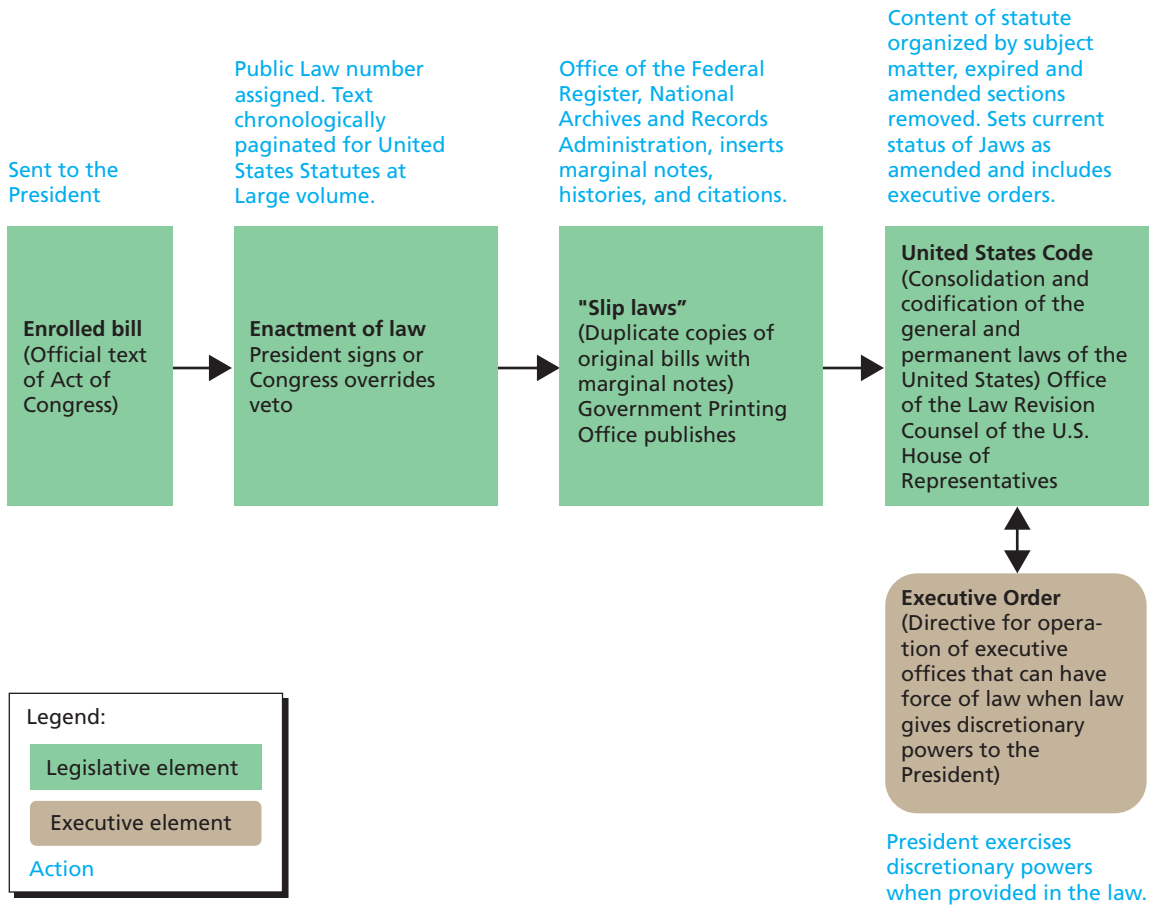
Sent to the President

Enrolled bill
(Official text of Act of Congress)

Public Law number assigned. Text chronologically paginated for United States Statutes at Large volume.

Enactment of law
President signs or Congress overrides veto

Office of the Federal Register, National Archives and Records Administration, inserts marginal notes, histories, and citations.

"Slip laws"
(Duplicate copies of original bills with marginal notes) Government Printing Office publishes

Content of statute organized by subject matter, expired and amended sections removed. Sets current status of Jaws as amended and includes executive orders.

United States Code
(Consolidation and codification of the general and permanent laws of the United States) Office of the Law Revision Counsel of the U.S. House of Representatives

Executive Order
(Directive for operation of executive offices that can have force of law when law gives discretionary powers to the President)

President exercises discretionary powers when provided in the law.

Legend:
Legislative element
Executive element
Action